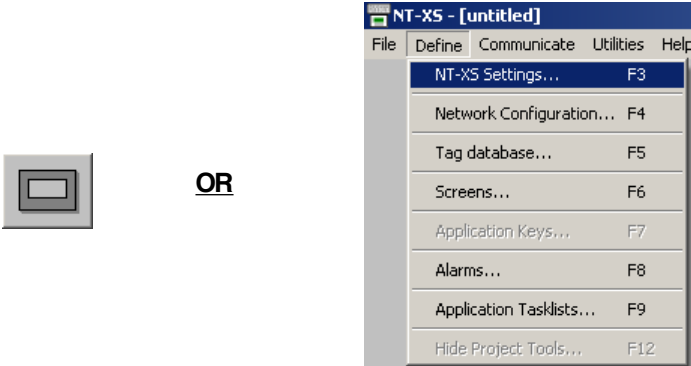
OR

NT-XS - [untitled]

File Define Communicate Utilities Help

NT-XS Settings... F3

Network Configuration... F4

Tag database... F5

Screens... F6

Application Keys... F7

Alarms... F8

Application Tasklists... F9

Hide Project Tools... F12